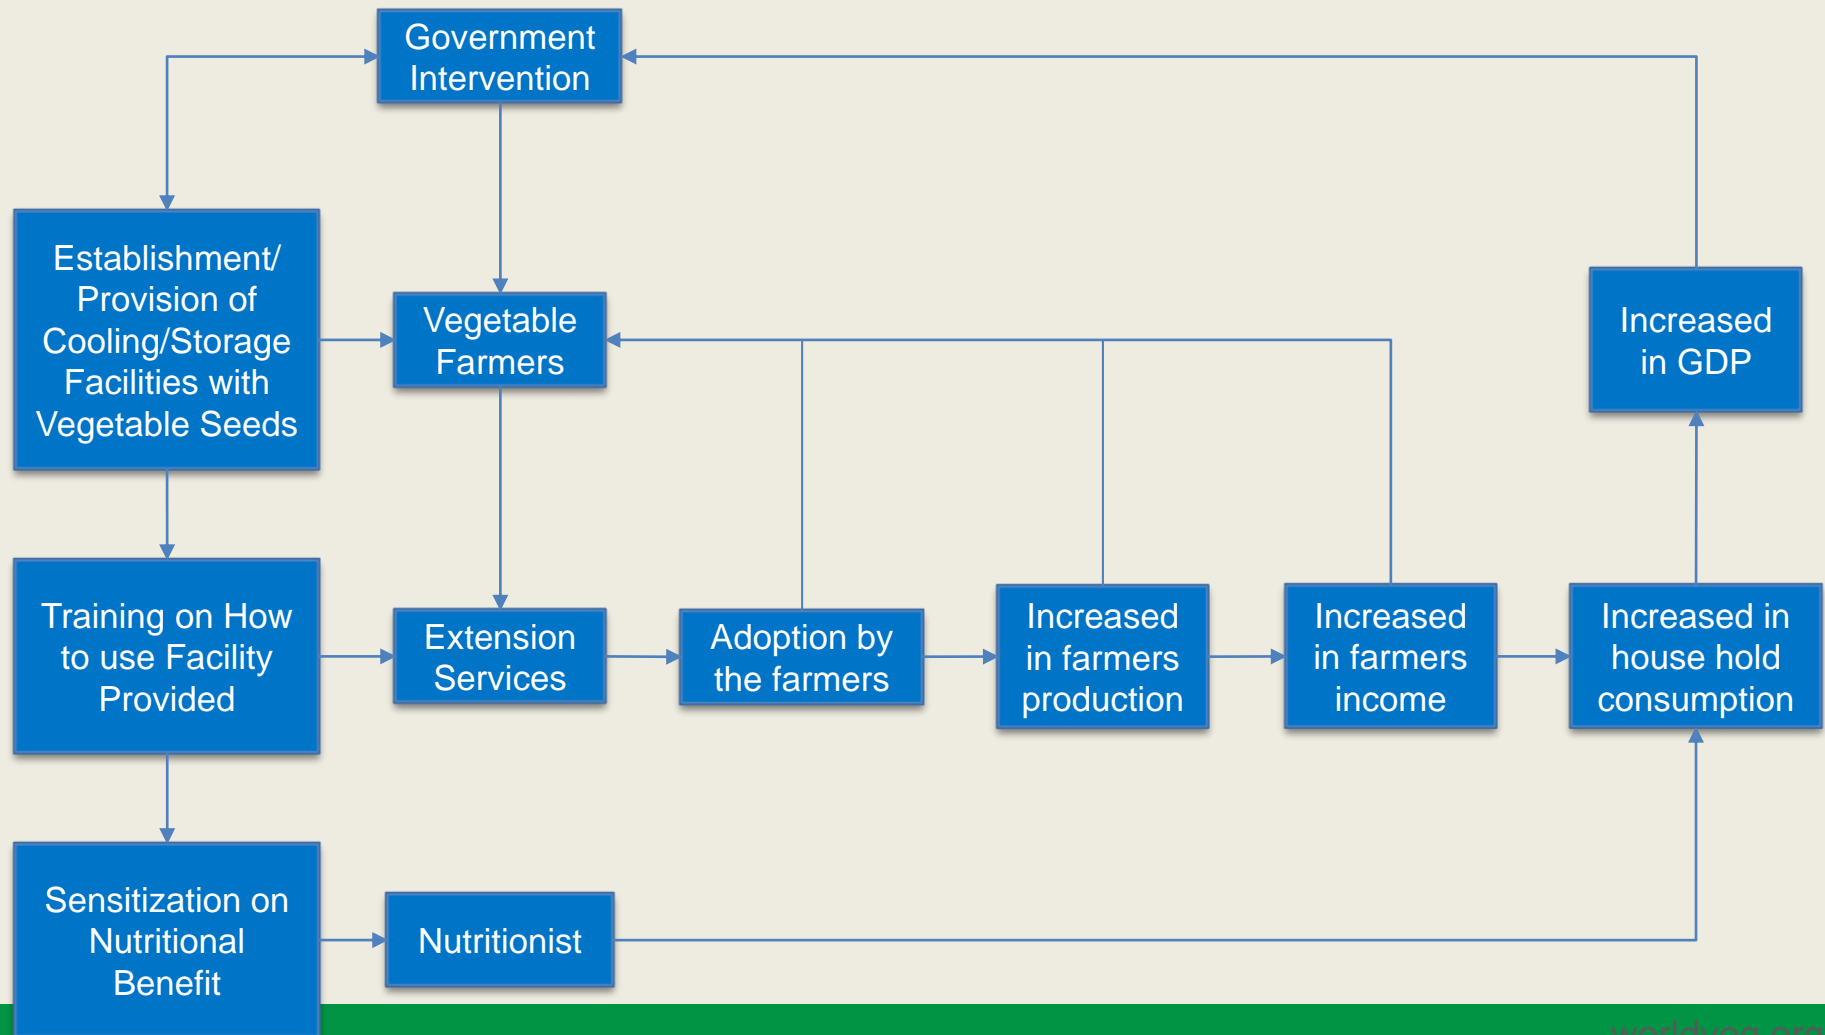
Government Intervention

Establishment/ Provision of Cooling/Storage Facilities with Vegetable Seeds

Vegetable Farmers

Increased in GDP

Training on How to use Facility Provided

Extension Services

Adoption by the farmers

Increased in farmers production

Increased in farmers income

Increased in house hold consumption

Sensitization on Nutritional Benefit

Nutritionist

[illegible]